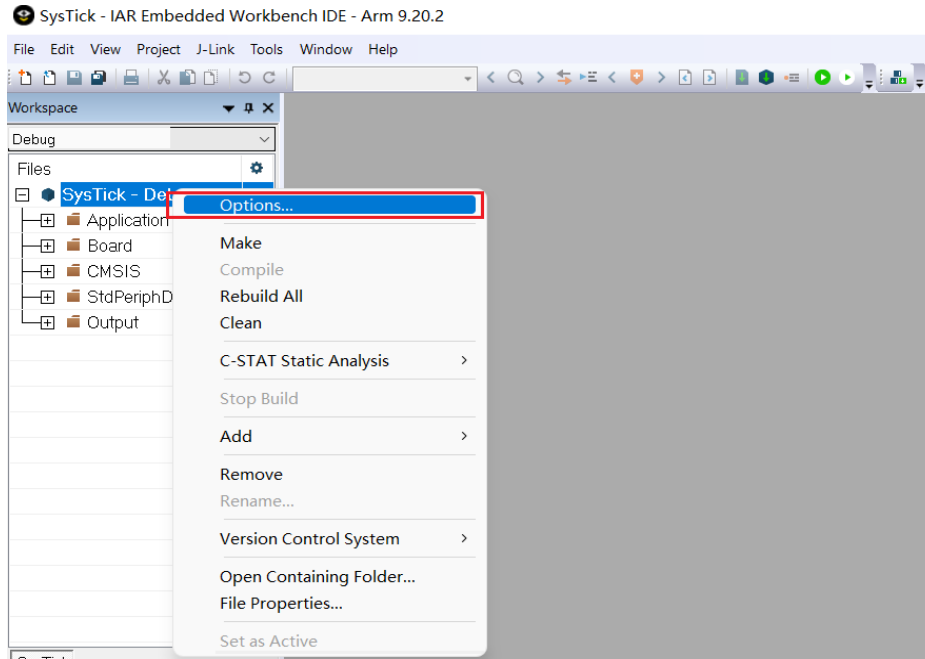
SysTick - IAR Embedded Workbench IDE - Arm 9.20.2

File Edit View Project J-Link Tools Window Help

Workspace

Debug

Files

SysTick - De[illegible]

Application

Board

CMSIS

StdPeriphD

Output

Options...

Make

Compile

Rebuild All

Clean

C-STAT Static Analysis

Stop Build

Add

Remove

Rename...

Version Control System

Open Containing Folder...

File Properties...

Set as Active